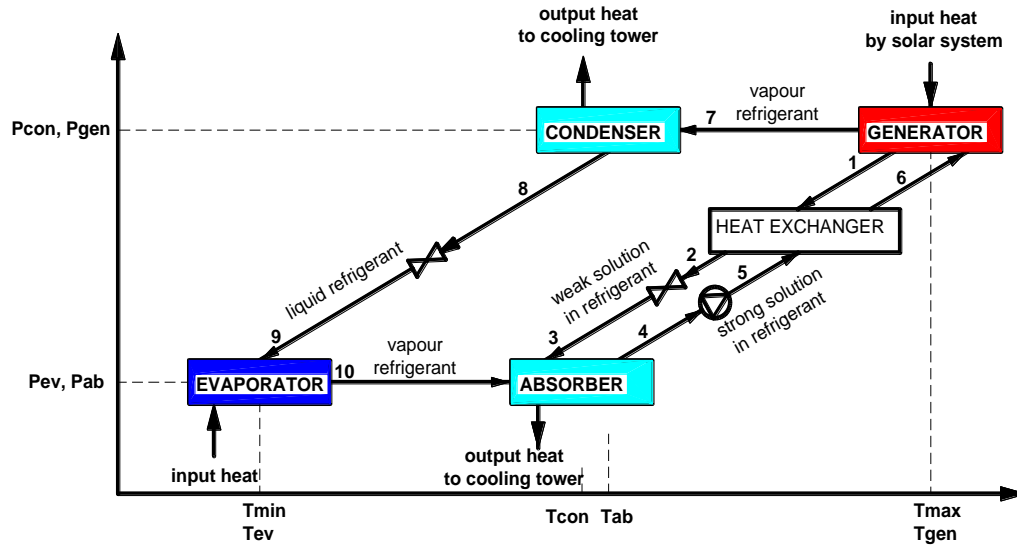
output heat to cooling tower

input heat by solar system

Pcon, Pgen

CONDENSER

7

vapour refrigerant

GENERATOR

1

6

8

HEAT EXCHANGER

liquid refrigerant

weak solution in refrigerant

2

5

strong solution in refrigerant

3

4

9

Pev, Pab

EVAPORATOR

10

vapour refrigerant

ABSORBER

input heat

output heat to cooling tower

Tmin Tev

Tcon Tab

Tmax Tgen